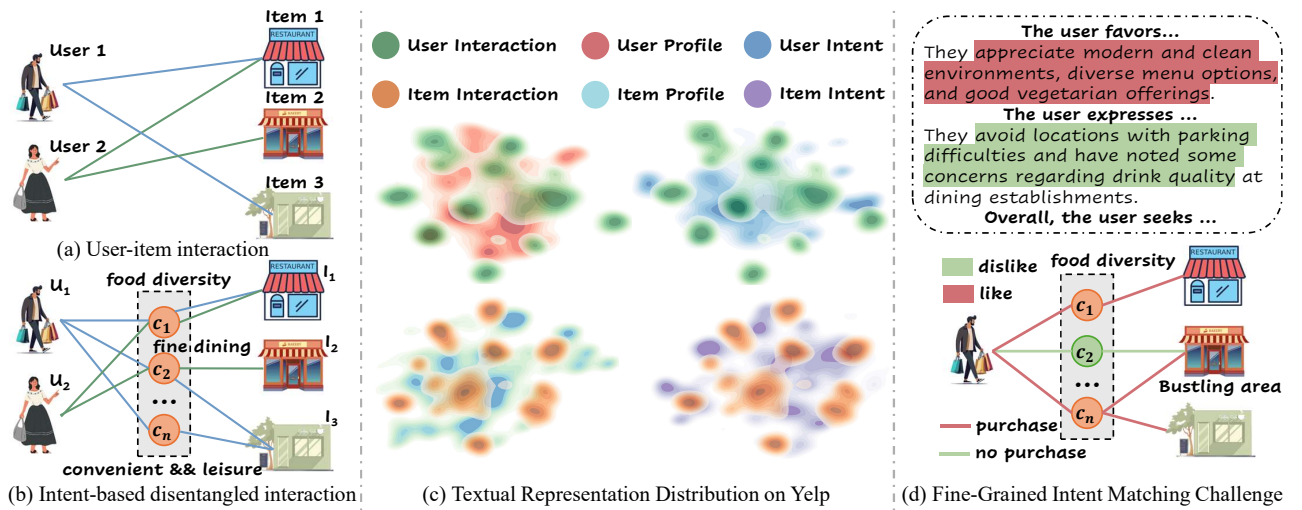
User 1

Item 1

RESTAURANT

Item 2

User 2

Item 3

(a) User-item interaction

$U_1$

food diversity

RESTAURANT

$I_1$

$c_1$

fine dining

$I_2$

$U_2$

$c_2$

...

$c_n$

$I_3$

convenient && leisure

(b) Intent-based disentangled interaction

User Interaction

User Profile

User Intent

Item Interaction

Item Profile

Item Intent

(c) Textual Representation Distribution on Yelp

The user favors...

They appreciate modern and clean environments, diverse menu options, and good vegetarian offerings.

The user expresses ...

They avoid locations with parking difficulties and have noted some concerns regarding drink quality at dining establishments.

Overall, the user seeks ...

dislike

like

food diversity

RESTAURANT

$c_1$

$c_2$

...

Bustling area

$c_n$

purchase

no purchase

(d) Fine-Grained Intent Matching Challenge